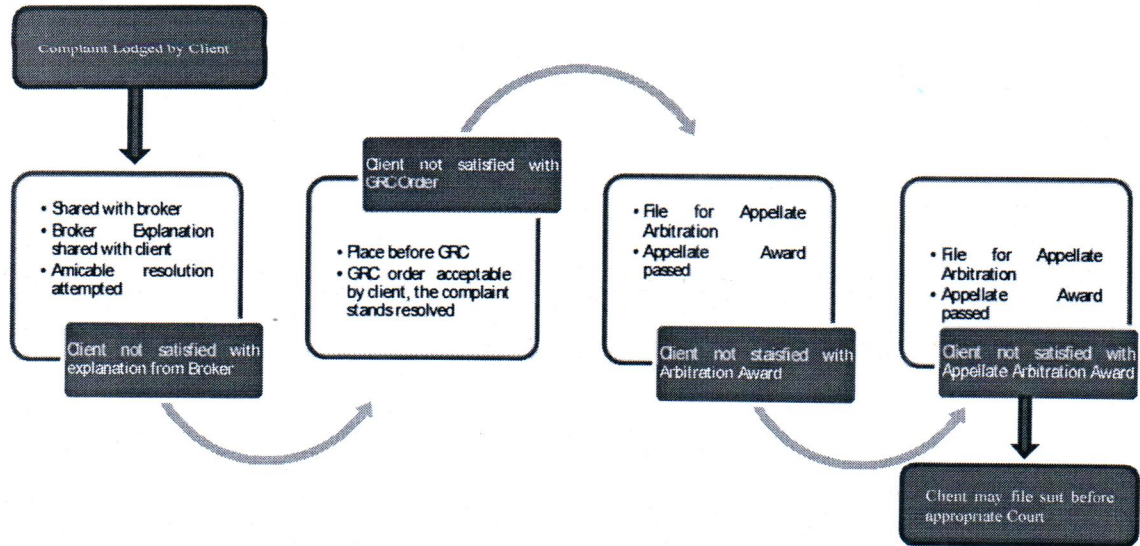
Complaint Lodged by Client

• Shared with broker
• Broker Explanation shared with client
• Amicable resolution attempted

Client not satisfied with explanation from Broker

Client not satisfied with GRC Order

• Place before GRC
• GRC order acceptable by client, the complaint stands resolved

• File for Appellate Arbitration
• Appellate Award passed

Client not staisfied with Arbitration Award

• File for Appellate Arbitration
• Appellate Award passed

Client not satisfied with Appellate Arbitration Award

Client may file suit before appropriate Court